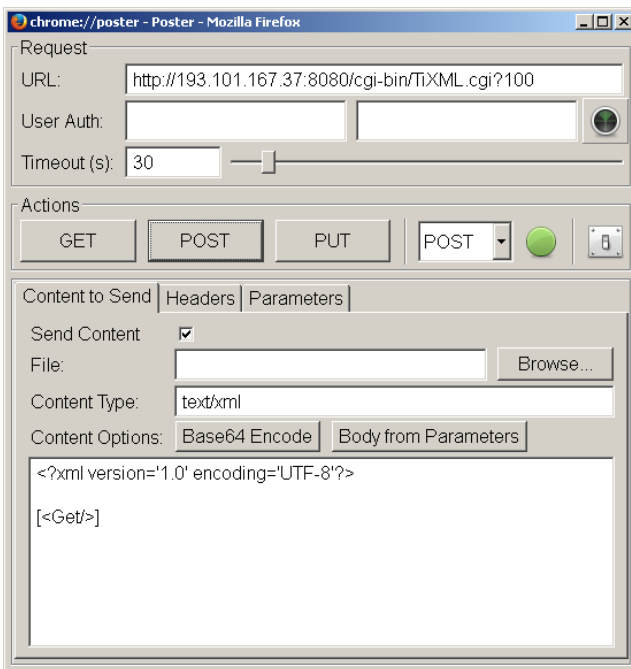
chrome://poster - Poster - Mozilla Firefox

Request

URL: http://193.101.167.37:8080/cgi-bin/TiXML.cgi?100

User Auth:

Timeout (s): 30

Actions

GET POST PUT POST

Content to Send | Headers | Parameters

Send Content ☑

File: Browse...

Content Type: text/xml

Content Options: Base64 Encode Body from Parameters

<?xml version='1.0' encoding='UTF-8'?>

[<Get/>]